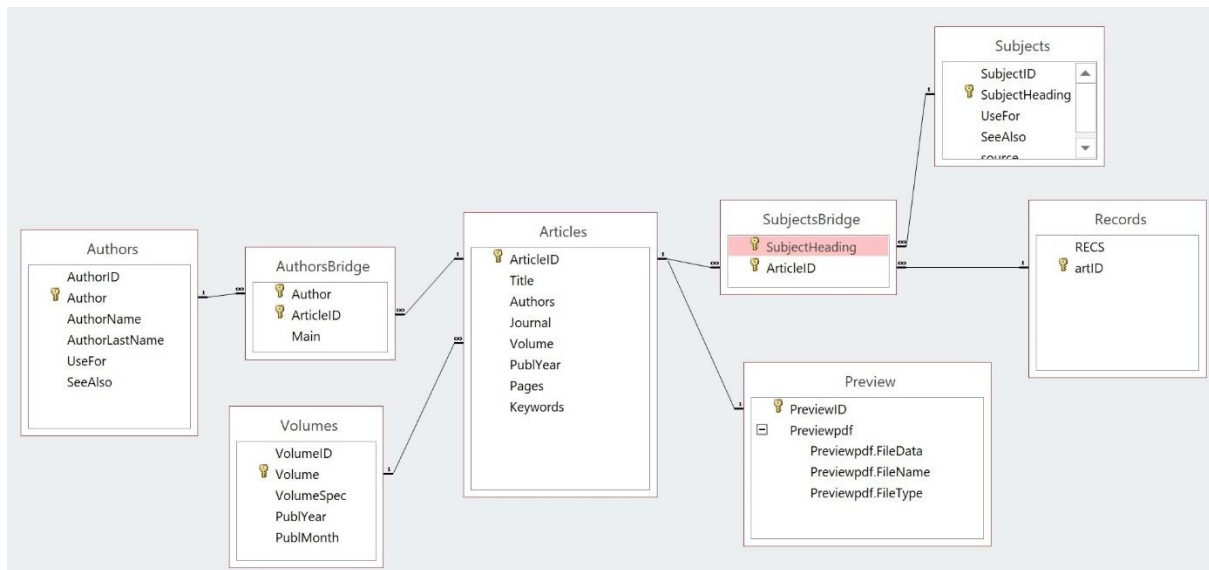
Subjects
SubjectID
SubjectHeading
UseFor
SeeAlso
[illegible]

Authors
AuthorID
Author
AuthorName
AuthorLastName
UseFor
SeeAlso

AuthorsBridge
Author
ArticleID
Main

Articles
ArticleID
Title
Authors
Journal
Volume
PublYear
Pages
Keywords

SubjectsBridge
SubjectHeading
ArticleID

Records
RECS
artID

Volumes
VolumeID
Volume
VolumeSpec
PublYear
PublMonth

Preview
PreviewID
Previewpdf
Previewpdf.FileData
Previewpdf.FileName
Previewpdf.FileType

1
∞
1
∞
∞
1
1
∞
1
∞
∞
1
1